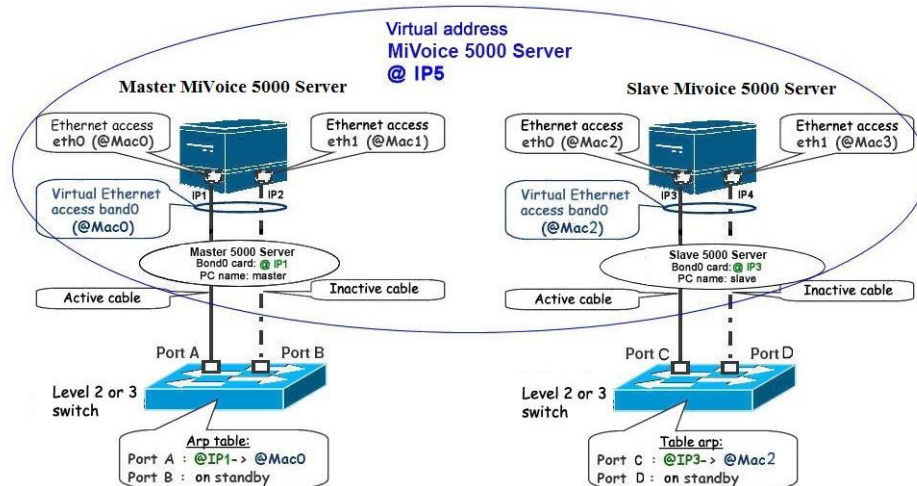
Virtual address
MiVoice 5000 Server
@ IP5

Master MiVoice 5000 Server

Ethernet access eth0 (@Mac0)

Ethernet access eth1 (@Mac1)

IP1

IP2

Virtual Ethernet access band0 (@Mac0)

Master 5000 Server
Bond0 card: @ IP1
PC name: master

Active cable

Inactive cable

Port A

Port B

Level 2 or 3 switch

Arp table:
Port A : @IP1-> @Mac0
Port B : on standby

Slave Mivoice 5000 Server

Ethernet access eth0 (@Mac2)

Ethernet access eth1 (@Mac3)

IP3

IP4

Virtual Ethernet access band0 (@Mac2)

Slave 5000 Server
Bond0 card: @ IP3
PC name: slave

Active cable

Inactive cable

Port C

Port D

Level 2 or 3 switch

Table arp:
Port C : @IP3-> @Mac2
Port D : on standby